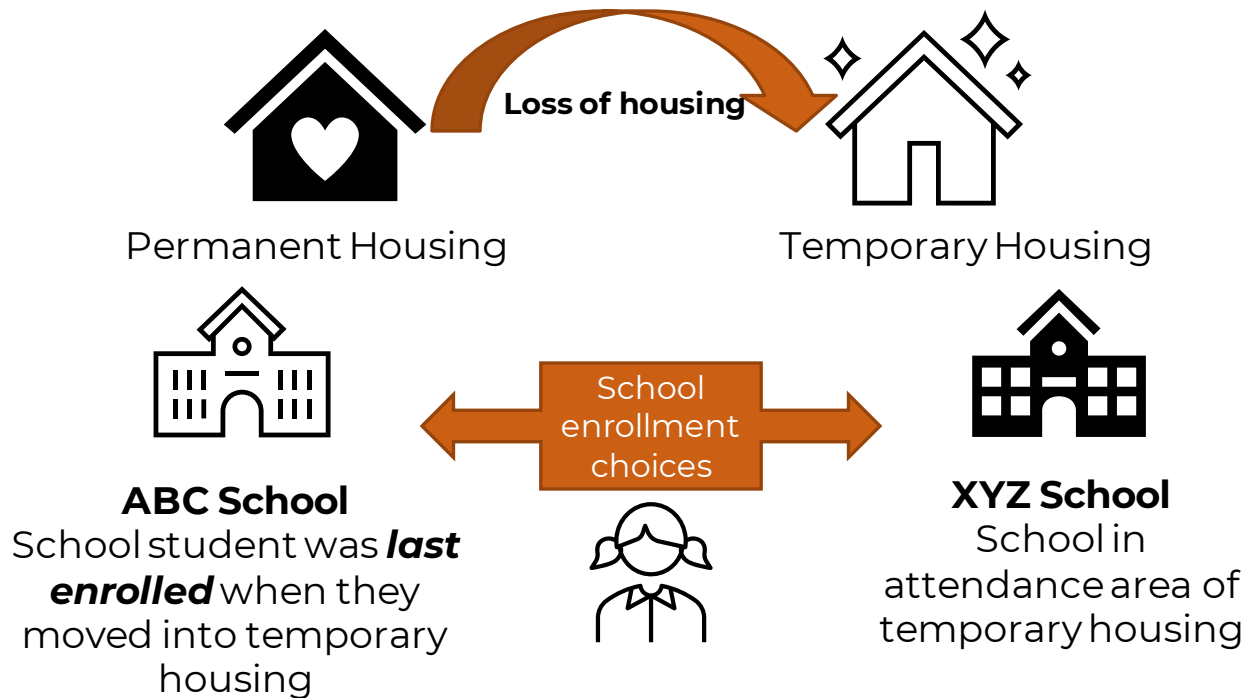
Loss of housing

Permanent Housing

Temporary Housing

School enrollment choices

ABC School
School student was ***last enrolled*** when they moved into temporary housing

XYZ School
School in attendance area of temporary housing